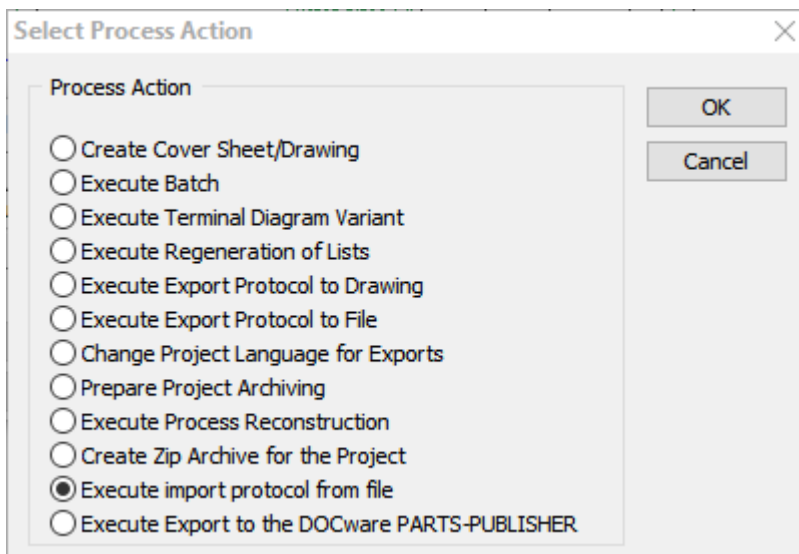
Select Process Action

Process Action

Create Cover Sheet/Drawing
Execute Batch
Execute Terminal Diagram Variant
Execute Regeneration of Lists
Execute Export Protocol to Drawing
Execute Export Protocol to File
Change Project Language for Exports
Prepare Project Archiving
Execute Process Reconstruction
Create Zip Archive for the Project
Execute import protocol from file
Execute Export to the DOCware PARTS-PUBLISHER

OK
Cancel